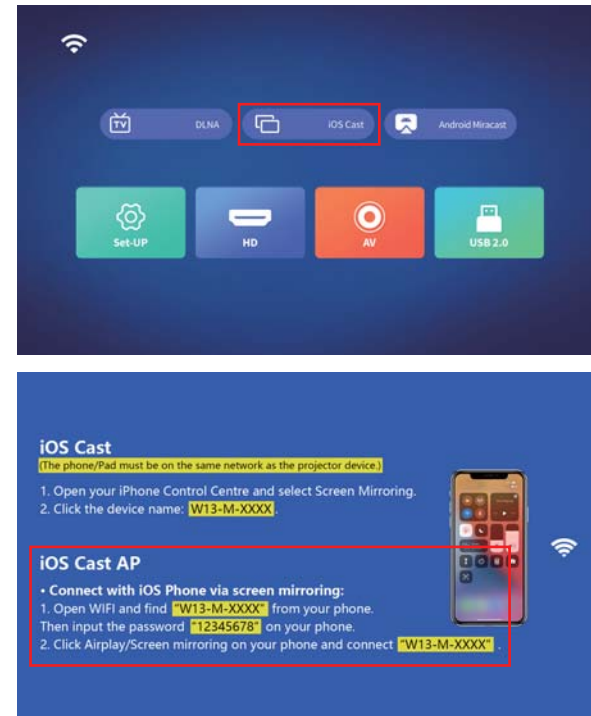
TV DLNA

iOS Cast

Android Miracast

Set-UP

HD

AV

USB 2.0

iOS Cast
(The phone/Pad must be on the same network as the projector device.)
1. Open your iPhone Control Centre and select Screen Mirroring.
2. Click the device name: W13-M-XXXX.

iOS Cast AP
• Connect with iOS Phone via screen mirroring:
1. Open WIFI and find "W13-M-XXXX" from your phone.
Then input the password "12345678" on your phone.
2. Click Airplay/Screen mirroring on your phone and connect "W13-M-XXXX".